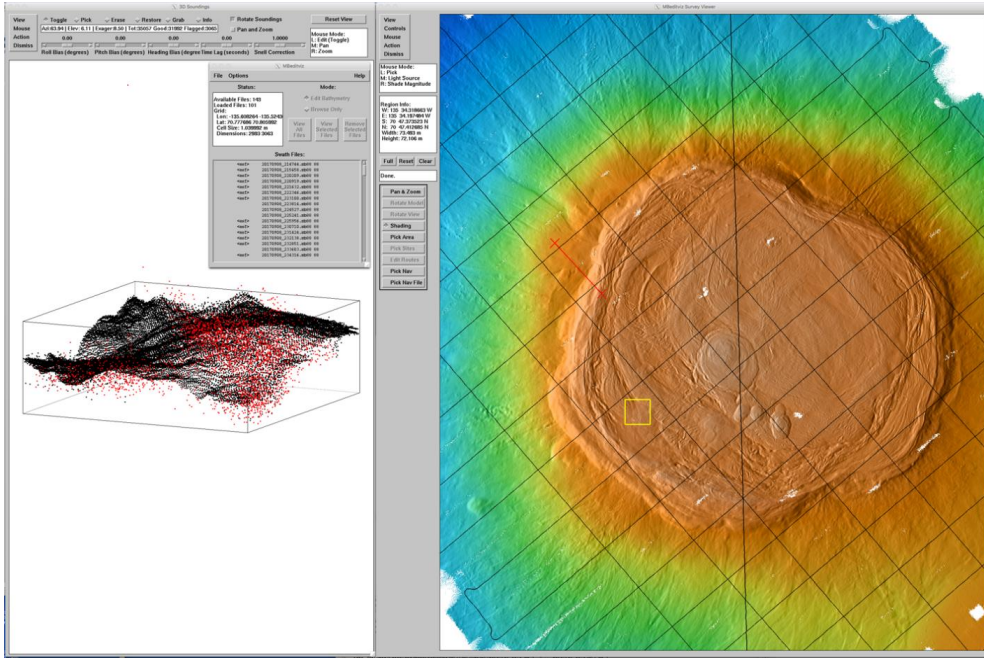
3D Soundings

View
Mouse
Action
Dismiss

Toggle
Pick
Erase
Restore
Grab
Info
Rotate Soundings
Pan and Zoom
Reset View

Azi 63.94 | Elev 6.11 | Exager 8.50 | Tot:35057 Good:31992 Flagged:3065

0.00
0.00
0.00
0.00
1.0000

Roll Bias (degrees)
Pitch Bias (degrees)
Heading Bias (degrees)
Time Lag (seconds)
Snell Correction

Mouse Mode:
L: Edit (Toggle)
M: Pan
R: Zoom

MBedit

File
Options
Help

Status:
Available Files: 143
Loaded Files: 101
Grid:
Lon: -135.608264 -135.52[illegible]
Lat: 70.777606 70.805992
Cell Size: 1.038992 m
Dimensions: 2983 3063

Mode:
Edit Bathymetry
Browse Only

View All Files
View Selected Files
Remove Selected Files

Swath Files:
<ext> 20170906_214744.mb89 89
<ext> 20170906_215404.mb89 89
<ext> 20170906_220149.mb89 89
<ext> 20170906_220933.mb89 89
<ext> 20170906_221415.mb89 89
<ext> 20170906_222348.mb89 89
<ext> 20170906_223109.mb89 89
<ext> 20170906_223814.mb89 89
<ext> 20170906_224527.mb89 89
<ext> 20170906_225101.mb89 89
<ext> 20170906_225956.mb89 89
<ext> 20170906_230710.mb89 89
<ext> 20170906_231428.mb89 89
<ext> 20170906_232136.mb89 89
<ext> 20170906_232851.mb89 89
<ext> 20170906_233607.mb89 89
<ext> 20170906_234324.mb89 89

MBedit/NV Survey Viewer

View
Controls
Mouse
Action
Dismiss

Mouse Mode:
L: Pick
M: Light Source
R: Shade Magnitude

Region Info:
W: 135 34.318683 W
E: 135 34.197484 W
S: 70 47.373023 N
N: 70 47.412660 N
Width: 73.465 m
Height: 72.166 m

Full
Reset
Clear

Done.

Pan & Zoom
Rotate Model
Rotate View
Shading
Pick Area
Pick Sites
Edit Routes
Pick Nav
Pick Nav File